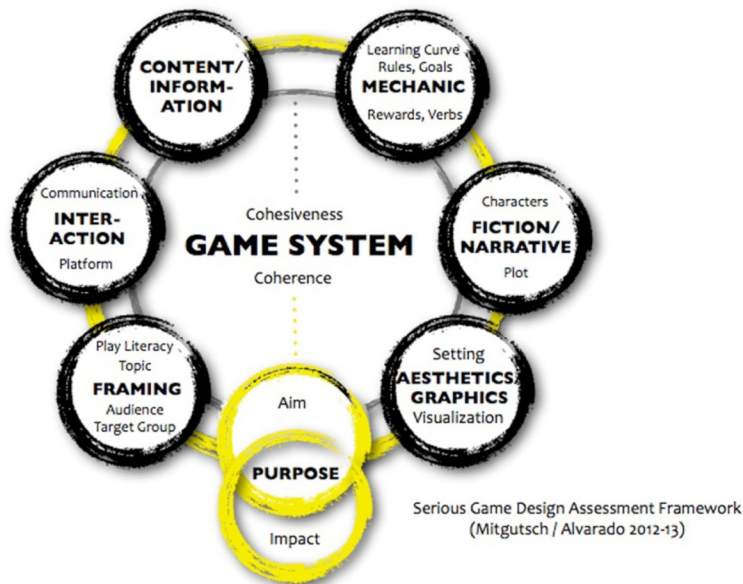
CONTENT/ INFORMATION

Learning Curve
Rules, Goals
MECHANIC
Rewards, Verbs

Communication
INTERACTION
Platform

Cohesiveness
GAME SYSTEM
Coherence

Characters
FICTION/ NARRATIVE
Plot

Play Literacy
Topic
FRAMING
Audience
Target Group

Setting
AESTHETICS GRAPHICS
Visualization

Aim
PURPOSE
Impact

Serious Game Design Assessment Framework
(Mitgutsch / Alvarado 2012-13)